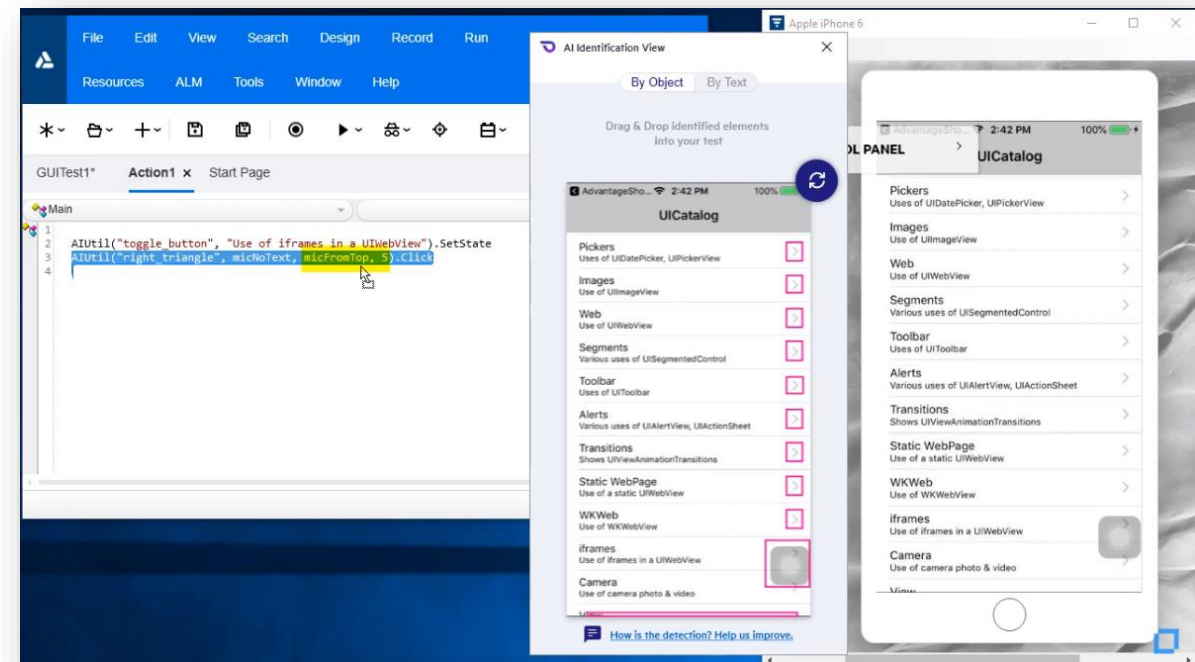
File Edit View Search Design Record Run
Resources ALM Tools Window Help

GUITest1* Action1 × Start Page

Main

1
2 AIUtil("toggle_button", "Use of iframes in a UIWebView").SetState
3 AIUtil("right_triangle", micNoText, micFromTop, 5).Click
4

AI Identification View ×
By Object By Text
Drag & Drop identified elements into your test

AdvantageSho... 2:42 PM 100%
UICatalog
Pickers
Uses of UIDatePicker, UIPickerView
Images
Use of UIImageView
Web
Use of UIWebView
Segments
Various uses of UISegmentedControl
Toolbar
Uses of UIToolbar
Alerts
Various uses of UIAlertView, UIActionSheet
Transitions
Shows UIViewAnimationTransitions
Static WebPage
Use of a static UIWebView
WKWeb
Use of WKWebView
iframes
Use of iframes in a UIWebView
Camera
Use of camera photo & video

How is the detection? Help us improve.

Apple iPhone 6
AdvantageSho... 2:42 PM 100%
OL PANEL
UICatalog
Pickers
Uses of UIDatePicker, UIPickerView
Images
Use of UIImageView
Web
Use of UIWebView
Segments
Various uses of UISegmentedControl
Toolbar
Uses of UIToolbar
Alerts
Various uses of UIAlertView, UIActionSheet
Transitions
Shows UIViewAnimationTransitions
Static WebPage
Use of a static UIWebView
WKWeb
Use of WKWebView
iframes
Use of iframes in a UIWebView
Camera
Use of camera photo & video
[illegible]